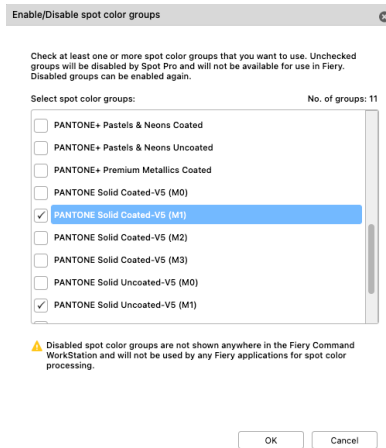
Enable/Disable spot color groups

Check at least one or more spot color groups that you want to use. Unchecked groups will be disabled by Spot Pro and will not be available for use in Fiery. Disabled groups can be enabled again.

Select spot color groups:

No. of groups: 11

PANTONE+ Pastels & Neons Coated

PANTONE+ Pastels & Neons Uncoated

PANTONE+ Premium Metallics Coated

PANTONE Solid Coated-V5 (M0)

PANTONE Solid Coated-V5 (M1)

PANTONE Solid Coated-V5 (M2)

PANTONE Solid Coated-V5 (M3)

PANTONE Solid Uncoated-V5 (M0)

PANTONE Solid Uncoated-V5 (M1)

Disabled spot color groups are not shown anywhere in the Fiery Command WorkStation and will not be used by any Fiery applications for spot color processing.

OK

Cancel